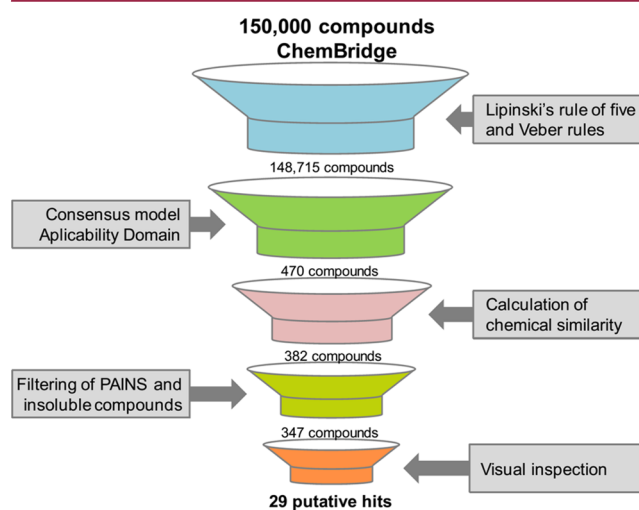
150,000 compounds
ChemBridge

Lipinski's rule of five and Veber rules

148,715 compounds

Consensus model Aplicability Domain

470 compounds

Calculation of chemical similarity

382 compounds

Filtering of PAINS and insoluble compounds

347 compounds

Visual inspection

29 putative hits